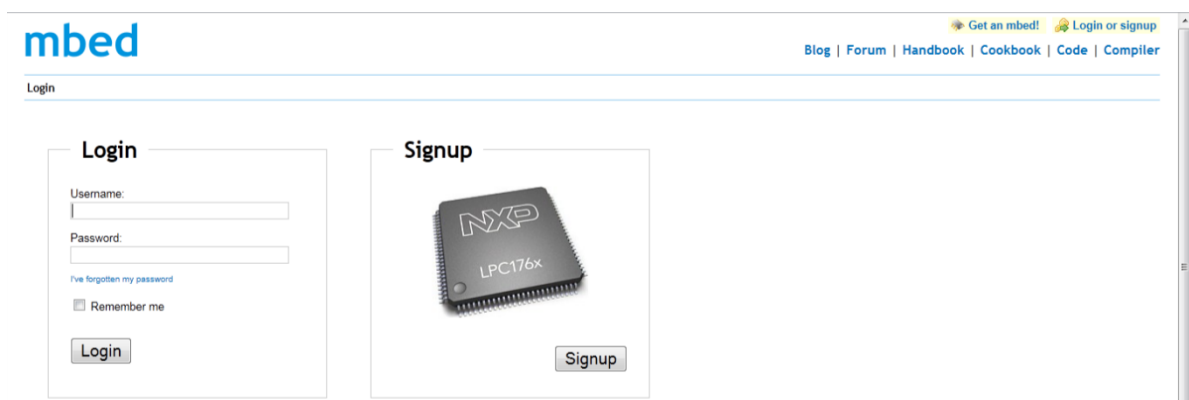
mbed

Get an mbed! Login or signup

Blog | Forum | Handbook | Cookbook | Code | Compiler

Login

Login

Username:

Password:

I've forgotten my password

Remember me

Login

Signup

NXP

LPC176x

Signup